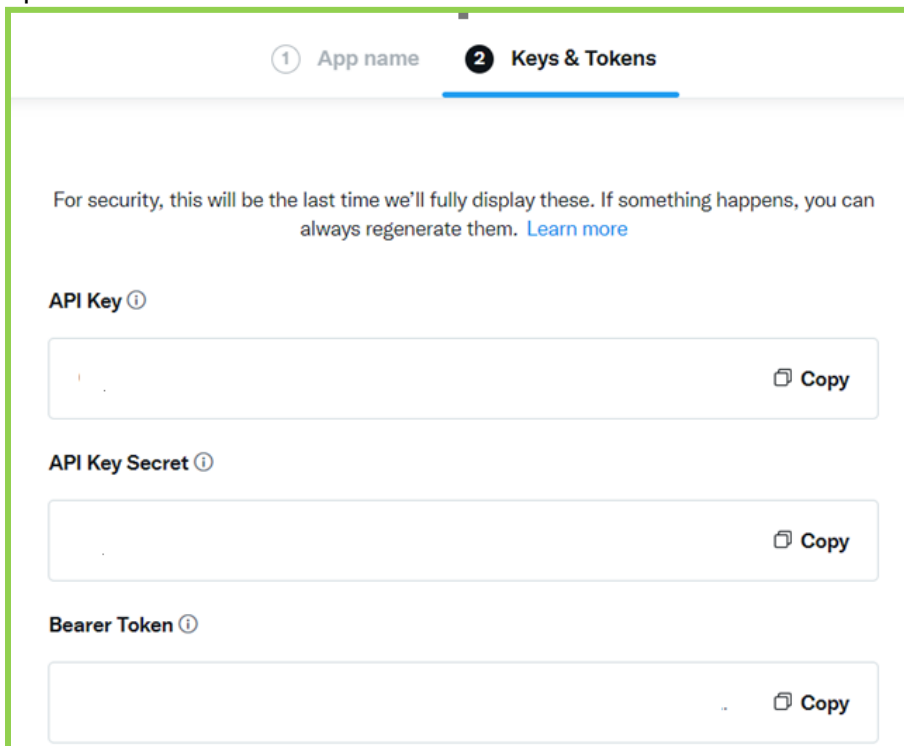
1 App name
2 Keys & Tokens

For security, this will be the last time we'll fully display these. If something happens, you can always regenerate them. Learn more

API Key ⓘ

Copy

API Key Secret ⓘ

Copy

Bearer Token ⓘ

Copy